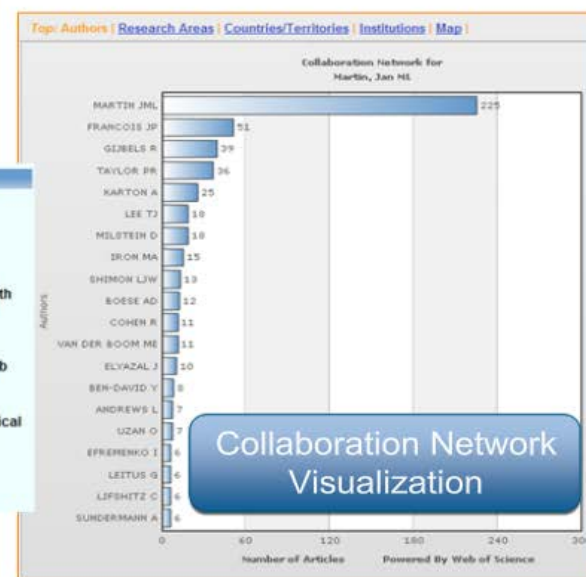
Top: Authors | Research Areas | Countries/Territories | Institutions | Map |

Collaboration Network for
Martin, Jan ML

Authors

MARTIN JML 225
FRANCOIS JP 51
GIJBELS R 39
TAYLOR PR 36
KARTON A 25
LEE TJ 18
MILSTEIN D 18
IRON MA 15
SHIMON LJW 13
BOESE AD 12
COHEN R 11
VAN DER BOOM ME 11
ELYAZAL J 10
BEN-DAVID Y 8
ANDREWS L 7
UZAN O 7
EFREMENKO I 6
LEITUS G 6
LIFSHITZ C 6
SUNDERMANN A 6

0 60 120 180 240 300
Number of Articles
Powered By Web of Science

th
b
ical

Collaboration Network Visualization